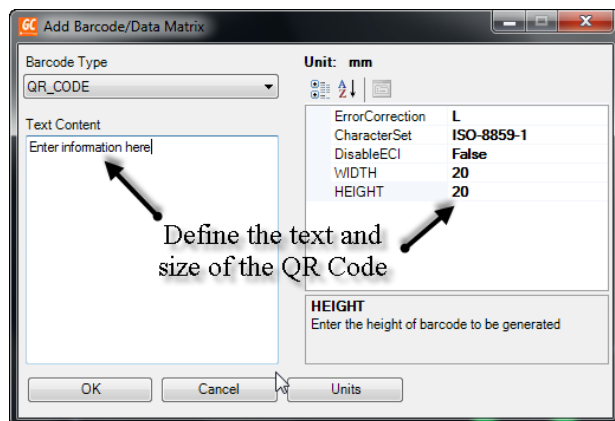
GC Add Barcode/Data Matrix

Barcode Type
QR_CODE

Text Content
Enter information here

Unit: mm

| ErrorCorrection | L |
|---|---|
| CharacterSet | ISO-8859-1 |
| DisableECI | False |
| WIDTH | 20 |
| HEIGHT | 20 |

Define the text and size of the QR Code

HEIGHT
Enter the height of barcode to be generated

OK
Cancel
Units